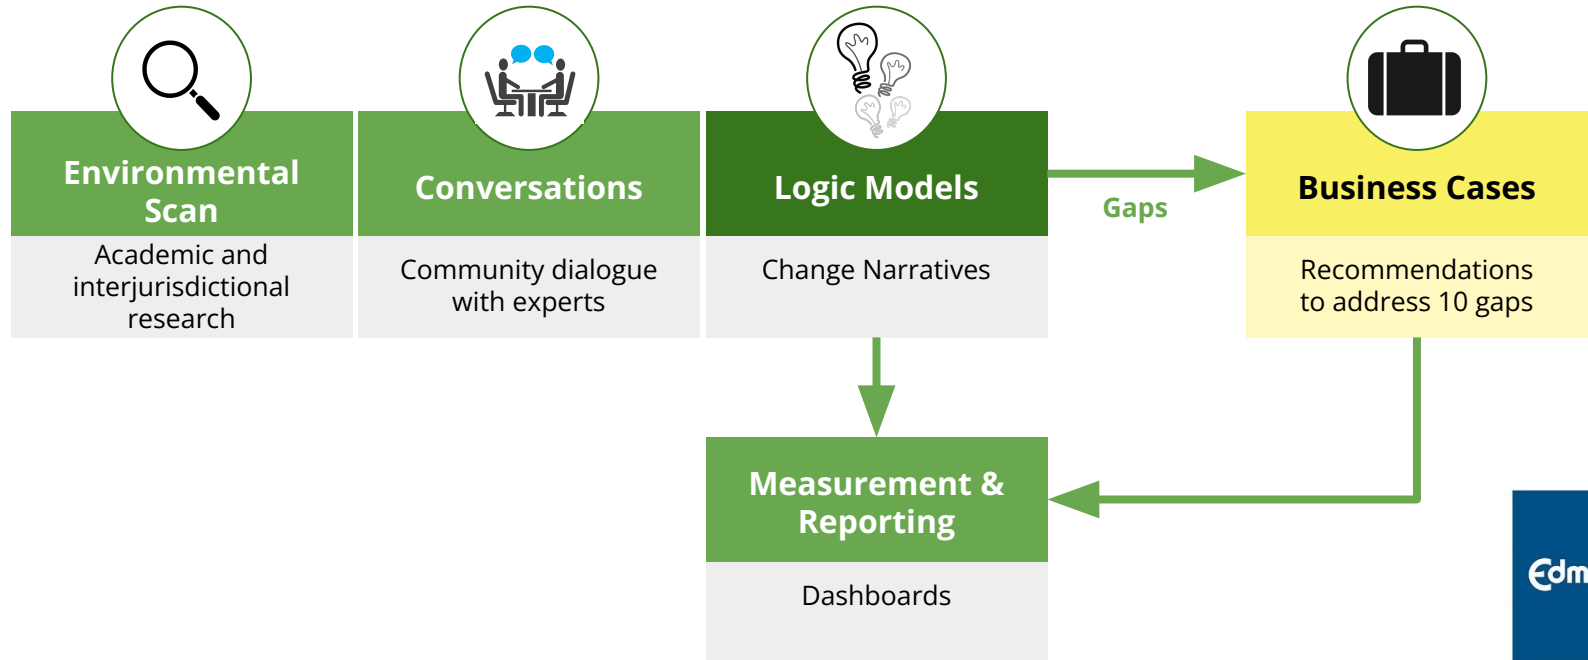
Environmental Scan

Academic and interjurisdictional research

Conversations

Community dialogue with experts

Logic Models

Change Narratives

Gaps

Business Cases

Recommendations to address 10 gaps

Measurement & Reporting

Dashboards

Edm